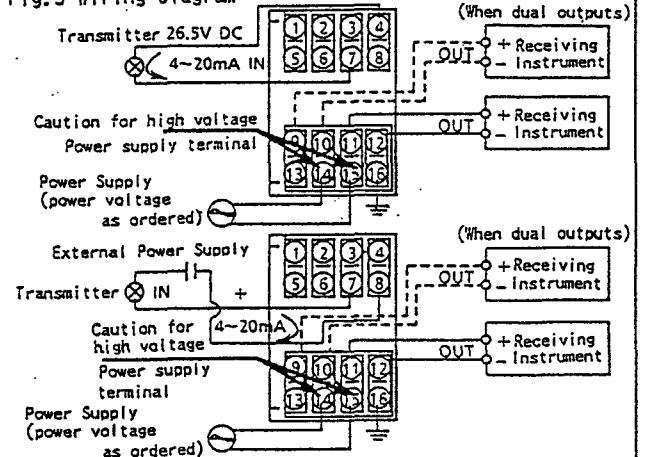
Fig.3 Wiring Diagram

(When dual outputs)

Transmitter 26.5V DC

4~20mA IN

1 2 3 4
5 6 7 8

OUT + Receiving
– Instrument

OUT + Receiving
– Instrument

Caution for high voltage
Power supply terminal

9 10 11 12
13 14 15 16

Power Supply
(power voltage as ordered)

(When dual outputs)

External Power Supply

Transmitter IN +

1 2 3 4
5 6 7 8

OUT + Receiving
– Instrument

4~20mA

Caution for high voltage

OUT + Receiving
– Instrument

Power supply terminal

9 10 11 12
13 14 15 16

Power Supply
(power voltage as ordered)